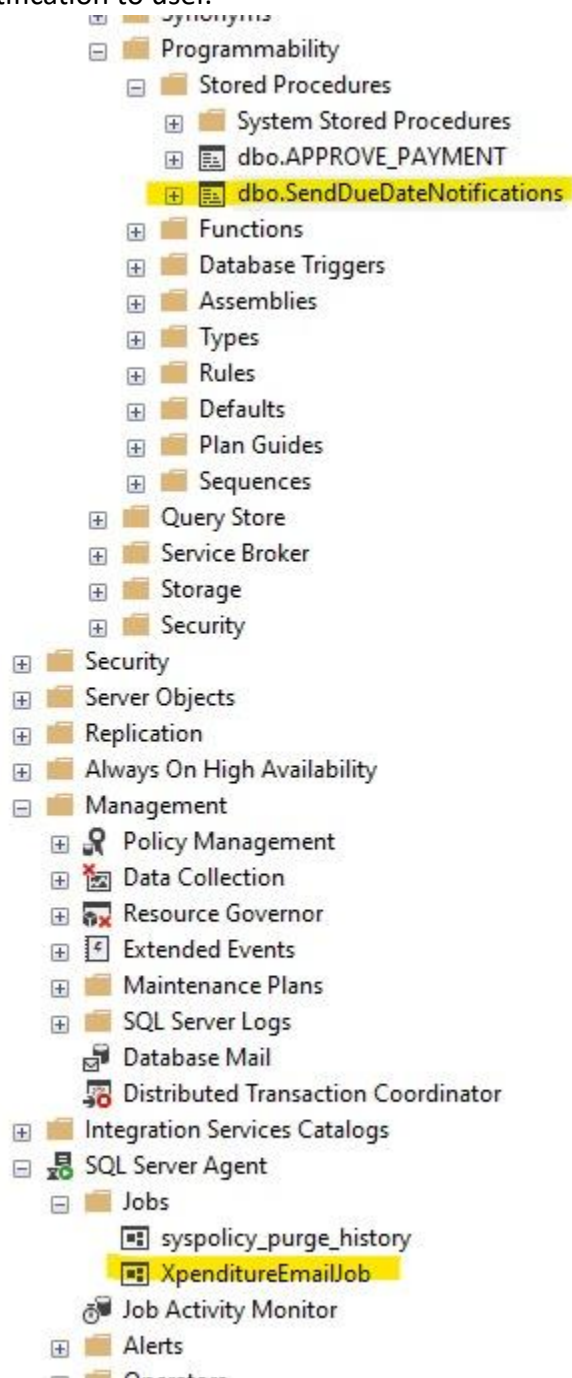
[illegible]tification to use.
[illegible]
Programmability
Stored Procedures
System Stored Procedures
dbo.APPROVE_PAYMENT
dbo.SendDueDateNotifications
Functions
Database Triggers
Assemblies
Types
Rules
Defaults
Plan Guides
Sequences
Query Store
Service Broker
Storage
Security
Security
Server Objects
Replication
Always On High Availability
Management
Policy Management
Data Collection
Resource Governor
Extended Events
Maintenance Plans
SQL Server Logs
Database Mail
Distributed Transaction Coordinator
Integration Services Catalogs
SQL Server Agent
Jobs
syspolicy_purge_history
XpenditureEmailJob
Job Activity Monitor
Alerts
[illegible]